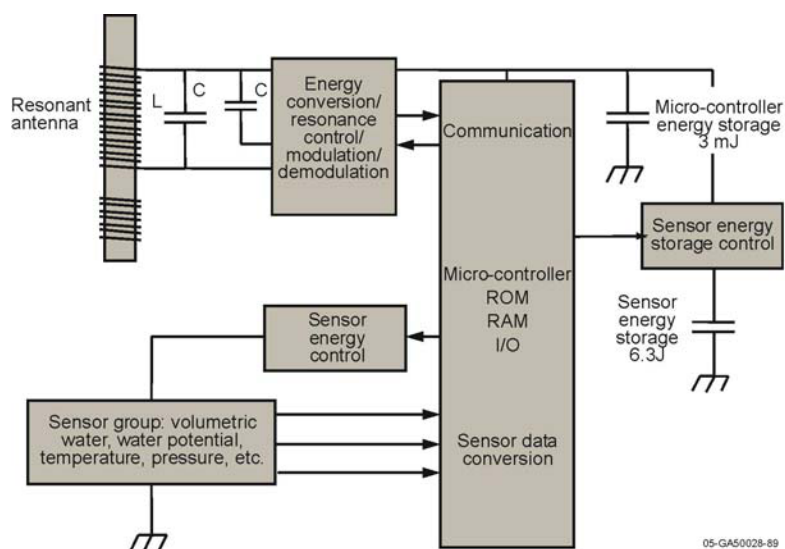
Resonant antenna

L

C

C

Energy conversion/ resonance control/ modulation/ demodulation

Communication

Micro-controller energy storage 3 mJ

Sensor energy storage control

Micro-controller ROM RAM I/O

Sensor energy control

Sensor energy storage 6.3J

Sensor group: volumetric water, water potential, temperature, pressure, etc.

Sensor data conversion

05-GA50028-89